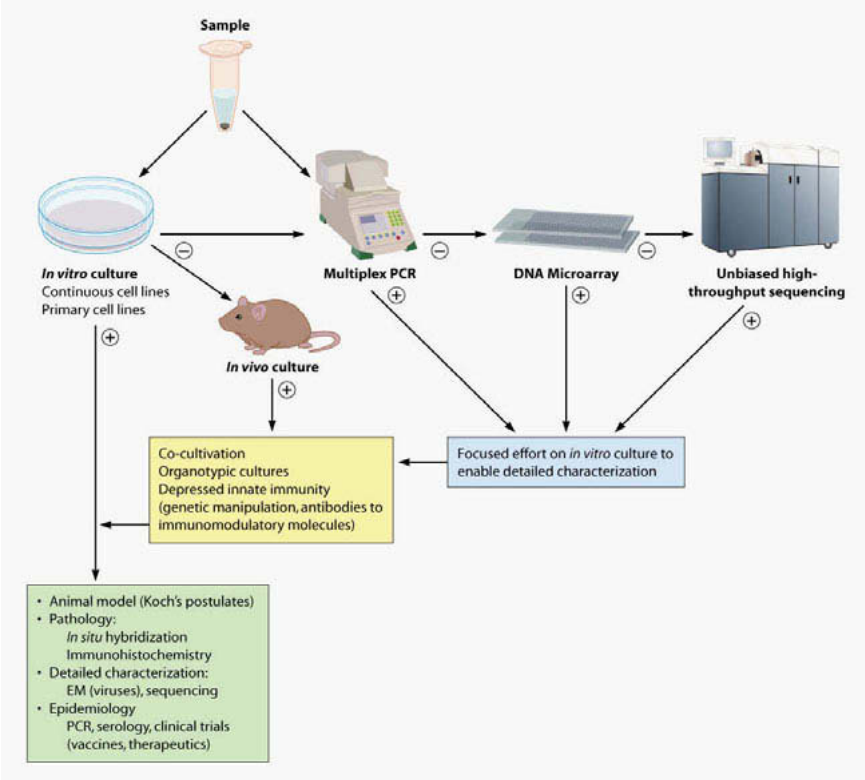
Sample

In vitro culture
Continuous cell lines
Primary cell lines

Multiplex PCR

DNA Microarray

Unbiased high-throughput sequencing

In vivo culture

Co-cultivation
Organotypic cultures
Depressed innate immunity
(genetic manipulation, antibodies to immunomodulatory molecules)

Focused effort on in vitro culture to enable detailed characterization

• Animal model (Koch's postulates)
• Pathology:
In situ hybridization
Immunohistochemistry
• Detailed characterization:
EM (viruses), sequencing
• Epidemiology
PCR, serology, clinical trials (vaccines, therapeutics)